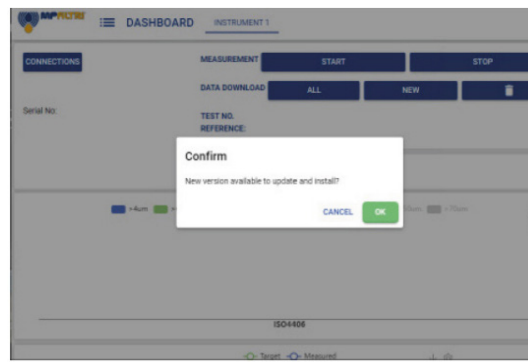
MP FILTRI

DASHBOARD

INSTRUMENT 1

CONNECTIONS

MEASUREMENT

START

STOP

DATA DOWNLOAD

ALL

NEW

Serial No:

TEST NO.

REFERENCE:

Confirm

New version available to update and install?

CANCEL

OK

>4um

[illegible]

ISO4406

Target

Measured